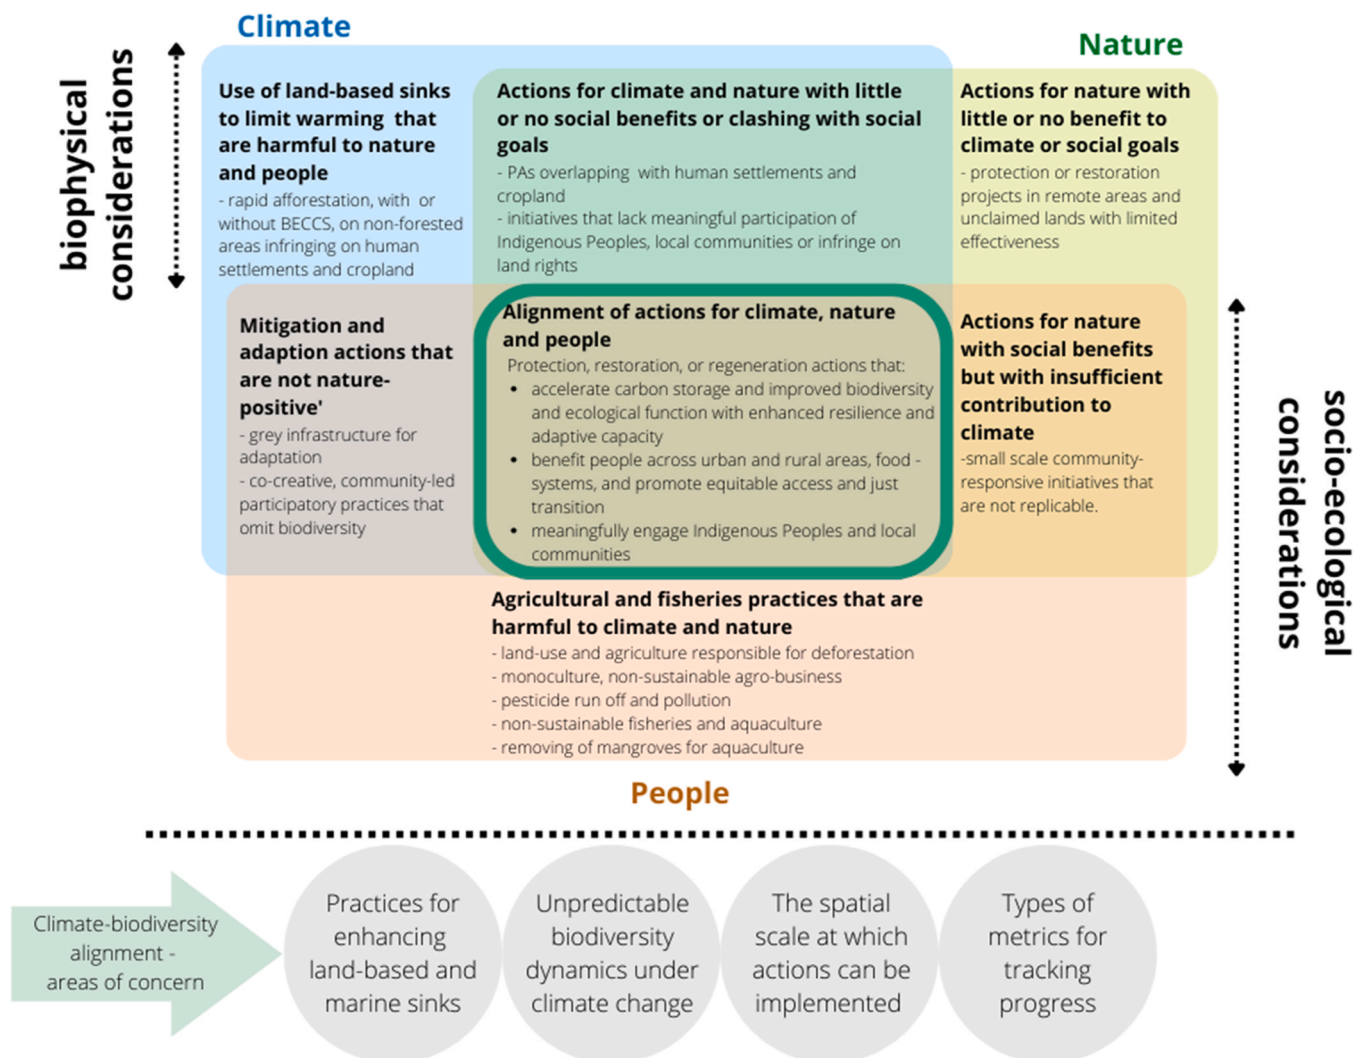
Climate

Nature

biophysical considerations

Use of land-based sinks to limit warming that are harmful to nature and people
- rapid afforestation, with or without BECCS, on non-forested areas infringing on human settlements and cropland

Actions for climate and nature with little or no social benefits or clashing with social goals
- PAs overlapping with human settlements and cropland
- initiatives that lack meaningful participation of Indigenous Peoples, local communities or infringe on land rights

Actions for nature with little or no benefit to climate or social goals
- protection or restoration projects in remote areas and unclaimed lands with limited effectiveness

Mitigation and adaption actions that are not nature-positive'
- grey infrastructure for adaptation
- co-creative, community-led participatory practices that omit biodiversity

Alignment of actions for climate, nature and people
Protection, restoration, or regeneration actions that:
• accelerate carbon storage and improved biodiversity and ecological function with enhanced resilience and adaptive capacity
• benefit people across urban and rural areas, food systems, and promote equitable access and just transition
• meaningfully engage Indigenous Peoples and local communities

Actions for nature with social benefits but with insufficient contribution to climate
-small scale community-responsive initiatives that are not replicable.

socio-ecological considerations

Agricultural and fisheries practices that are harmful to climate and nature
- land-use and agriculture responsible for deforestation
- monoculture, non-sustainable agro-business
- pesticide run off and pollution
- non-sustainable fisheries and aquaculture
- removing of mangroves for aquaculture

People

Climate-biodiversity alignment - areas of concern

Practices for enhancing land-based and marine sinks

Unpredictable biodiversity dynamics under climate change

The spatial scale at which actions can be implemented

Types of metrics for tracking progress